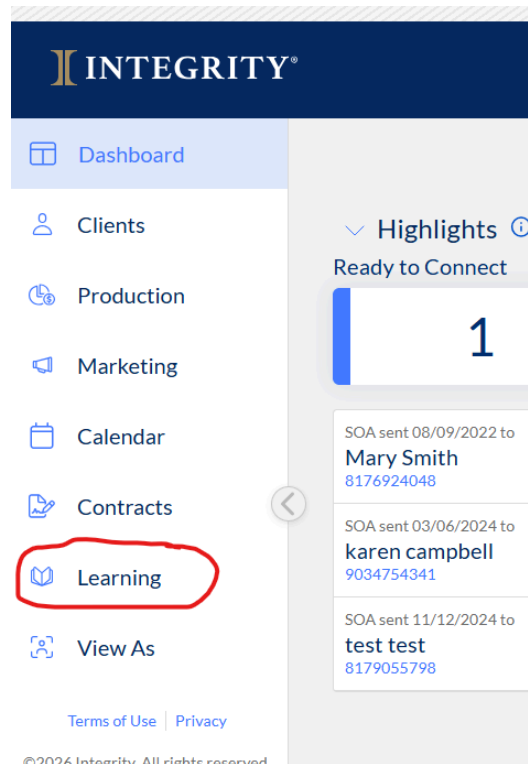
INTEGRITY®

Dashboard

Clients

Production

Marketing

Calendar

Contracts

Learning

View As

Terms of Use | Privacy

©2026 Integrity. All rights reserved

Highlights

Ready to Connect

1

SOA sent 08/09/2022 to
Mary Smith
8176924048

SOA sent 03/06/2024 to
karen campbell
9034754341

SOA sent 11/12/2024 to
test test
8179055798